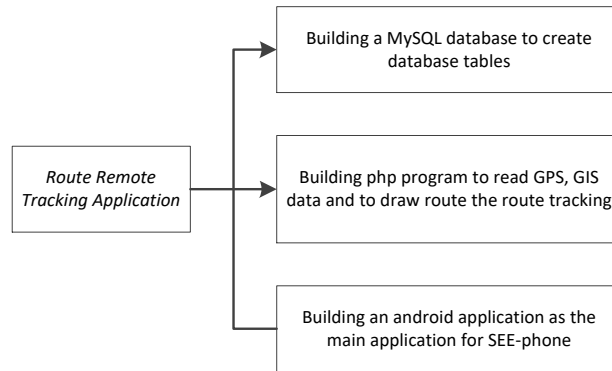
Route Remote Tracking Application

Building a MySQL database to create database tables

Building php program to read GPS, GIS data and to draw route the route tracking

Building an android application as the main application for SEE-phone